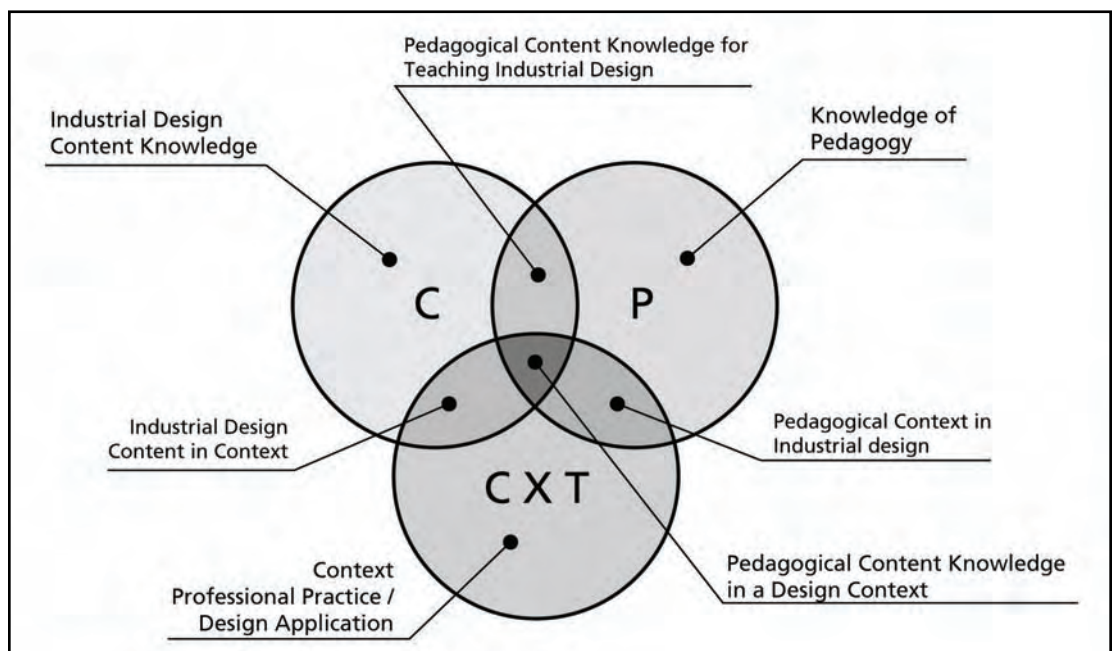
Pedagogical Content Knowledge for Teaching Industrial Design

Industrial Design Content Knowledge

Knowledge of Pedagogy

C

P

Industrial Design Content in Context

Pedagogical Context in Industrial design

C X T

Context Professional Practice / Design Application

Pedagogical Content Knowledge in a Design Context